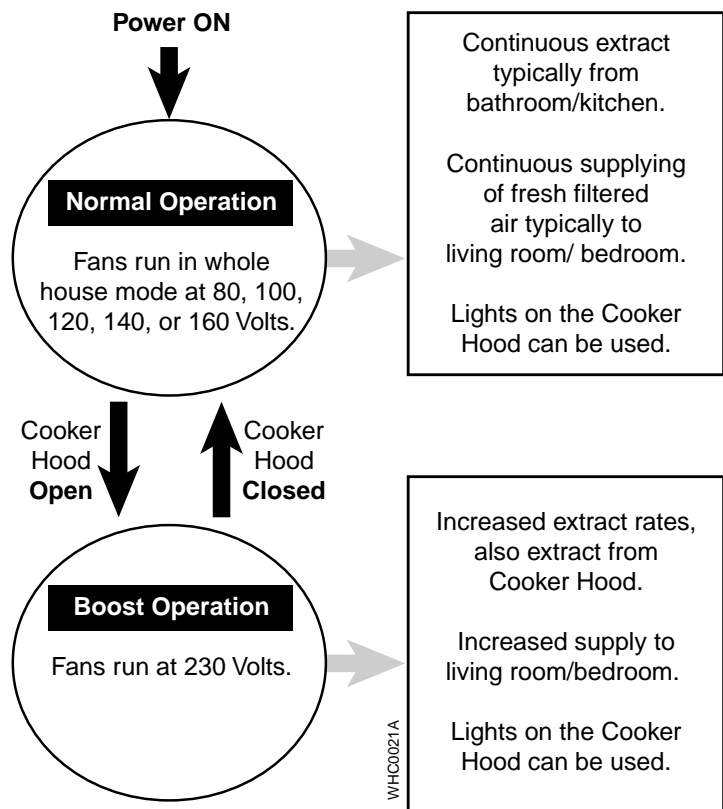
Power ON

Normal Operation

Fans run in whole house mode at 80, 100, 120, 140, or 160 Volts.

Continuous extract typically from bathroom/kitchen.

Continuous supplying of fresh filtered air typically to living room/ bedroom.

Lights on the Cooker Hood can be used.

Cooker Hood Open

Cooker Hood Closed

Boost Operation

Fans run at 230 Volts.

Increased extract rates, also extract from Cooker Hood.

Increased supply to living room/bedroom.

Lights on the Cooker Hood can be used.

WHC0021A